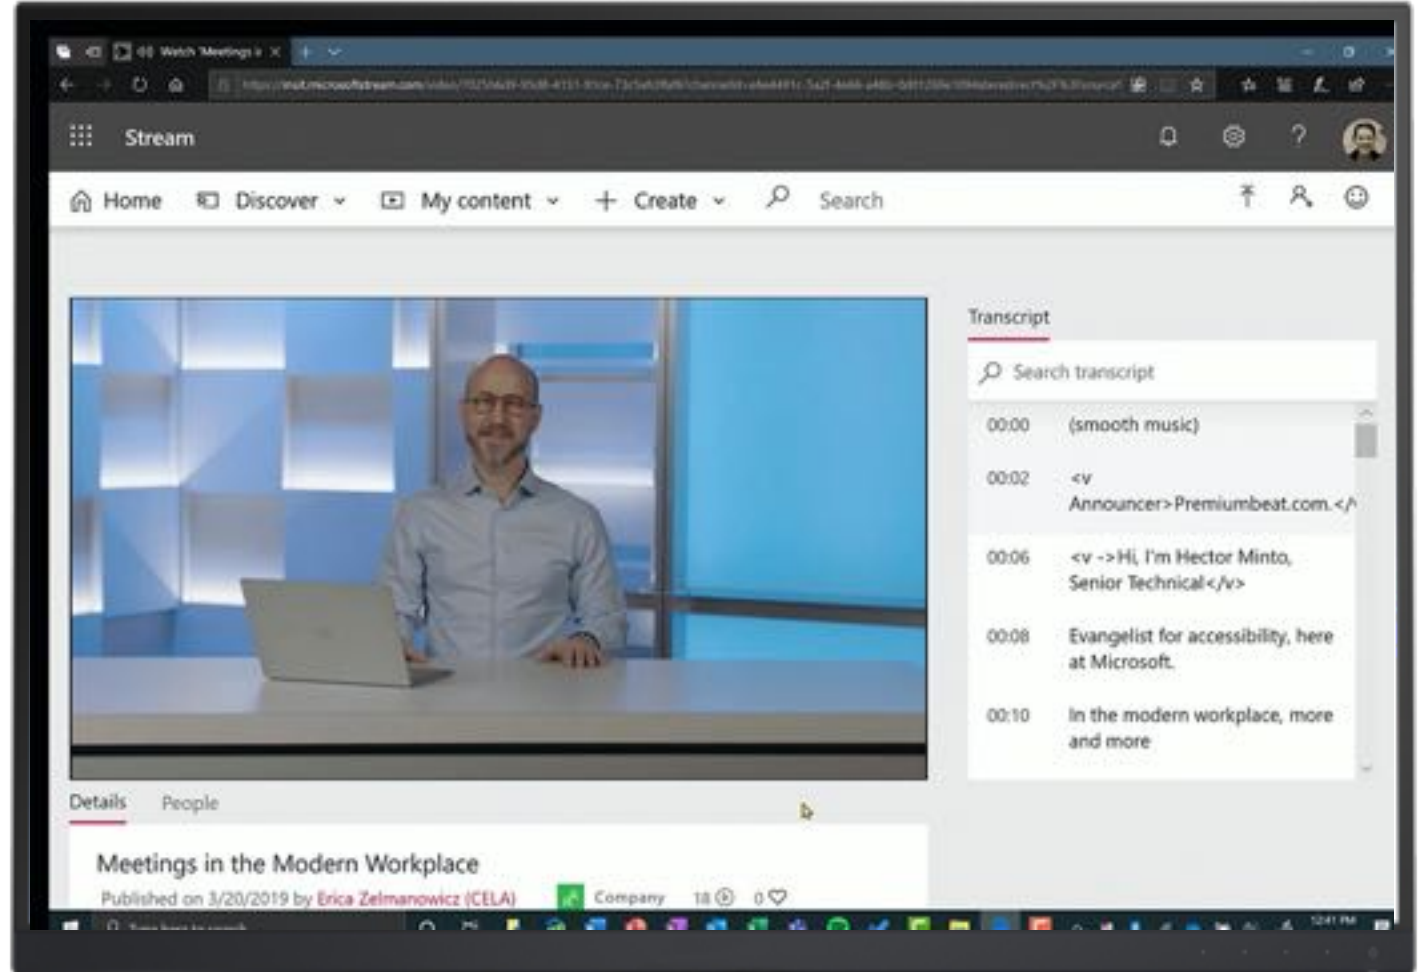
Watch 'Meetings i ×

https://msit.microsoftstream.com/video/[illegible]

Stream

Home Discover My content Create Search

Transcript

Search transcript

00:00 (smooth music)

00:02 <v Announcer>Premiumbeat.com.</

00:06 <v ->Hi, I'm Hector Minto, Senior Technical</v>

00:08 Evangelist for accessibility, here at Microsoft.

00:10 In the modern workplace, more and more

Details People

Meetings in the Modern Workplace

Published on 3/20/2019 by Erica Zelmanowicz (CELA) Company 18 0

Type here to search

12:41 PM